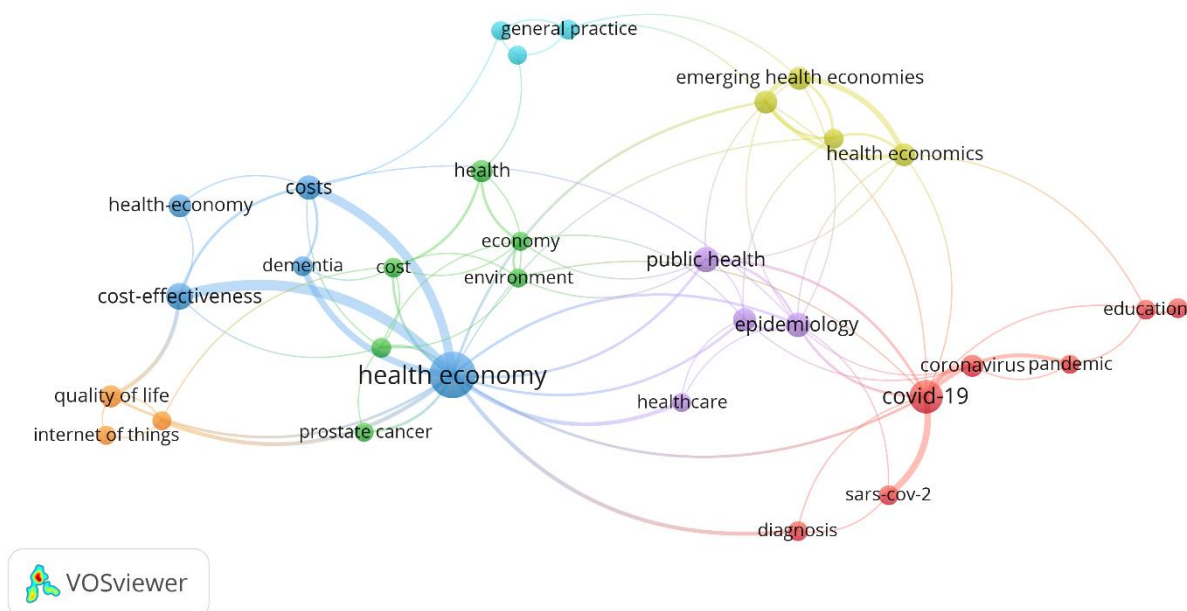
general practice
emerging health economies
health economics
health
costs
health-economy
economy
dementia
cost
environment
public health
cost-effectiveness
education
epidemiology
coronavirus
pandemic
health economy
quality of life
covid-19
healthcare
internet of things
prostate cancer
sars-cov-2
diagnosis
VOSviewer